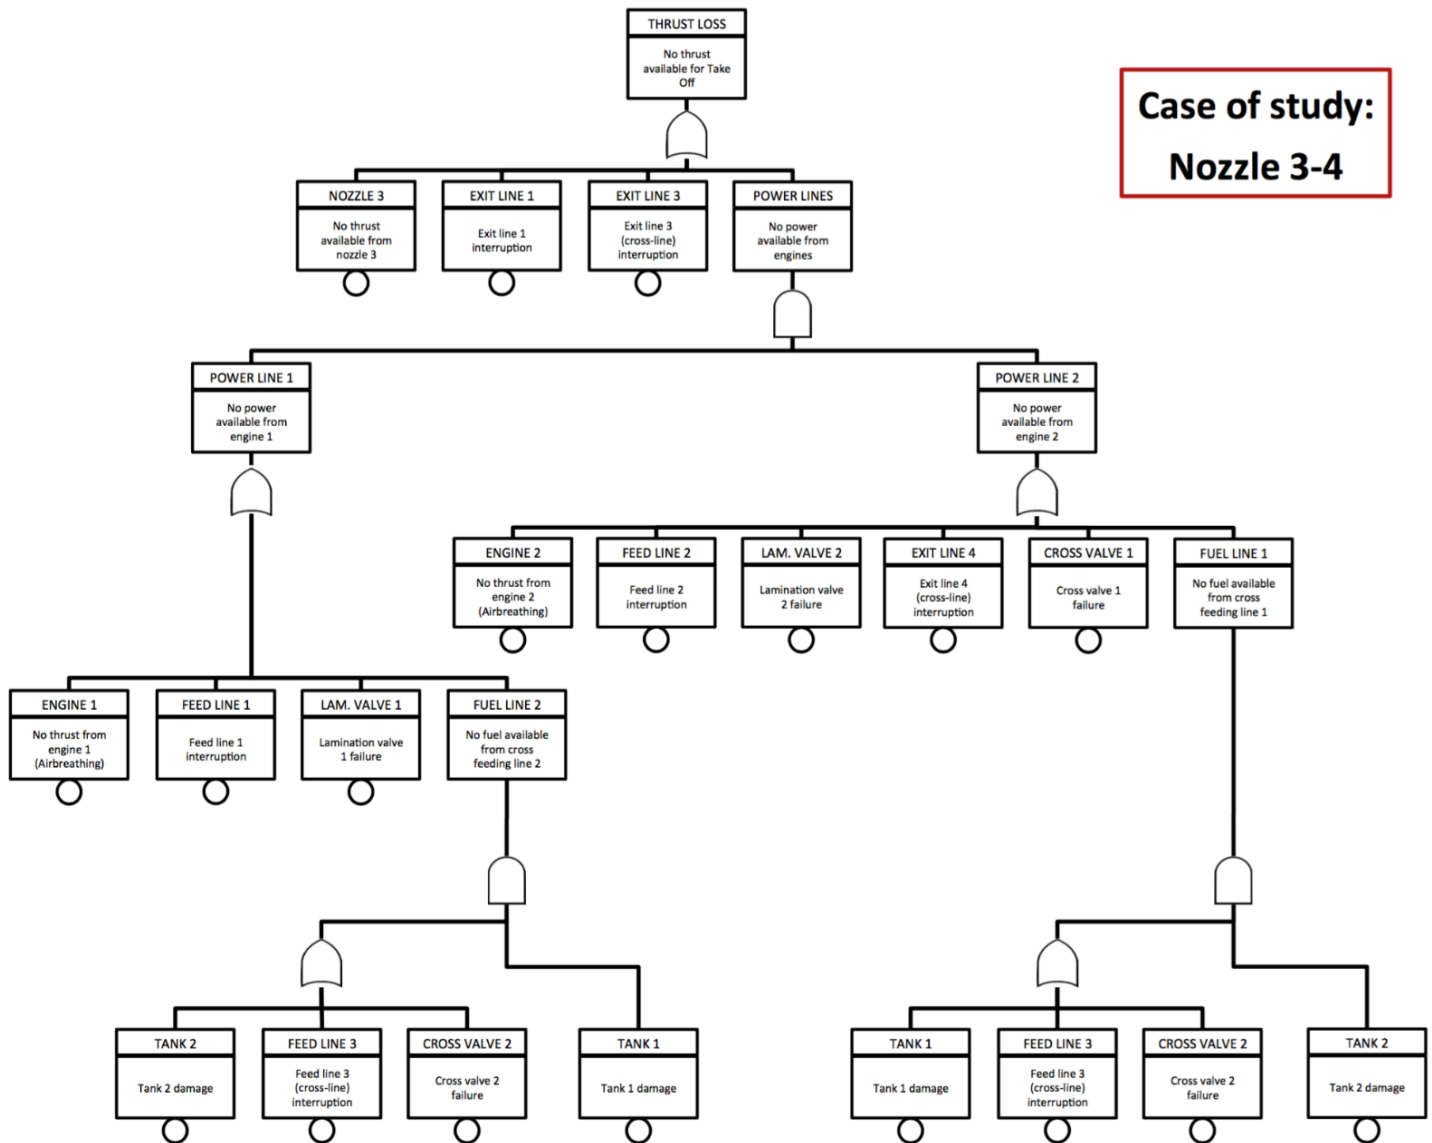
THRUST LOSS
No thrust available for Take Off

Case of study:
Nozzle 3-4

NOZZLE 3
No thrust available from nozzle 3

EXIT LINE 1
Exit line 1 interruption

EXIT LINE 3
Exit line 3 (cross-line) interruption

POWER LINES
No power available from engines

POWER LINE 1
No power available from engine 1

POWER LINE 2
No power available from engine 2

ENGINE 2
No thrust from engine 2 (Airbreathing)

FEED LINE 2
Feed line 2 interruption

LAM. VALVE 2
Lamination valve 2 failure

EXIT LINE 4
Exit line 4 (cross-line) interruption

CROSS VALVE 1
Cross valve 1 failure

FUEL LINE 1
No fuel available from cross feeding line 1

ENGINE 1
No thrust from engine 1 (Airbreathing)

FEED LINE 1
Feed line 1 interruption

LAM. VALVE 1
Lamination valve 1 failure

FUEL LINE 2
No fuel available from cross feeding line 2

TANK 2
Tank 2 damage

FEED LINE 3
Feed line 3 (cross-line) interruption

CROSS VALVE 2
Cross valve 2 failure

TANK 1
Tank 1 damage

TANK 1
Tank 1 damage

FEED LINE 3
Feed line 3 (cross-line) interruption

CROSS VALVE 2
Cross valve 2 failure

TANK 2
Tank 2 damage